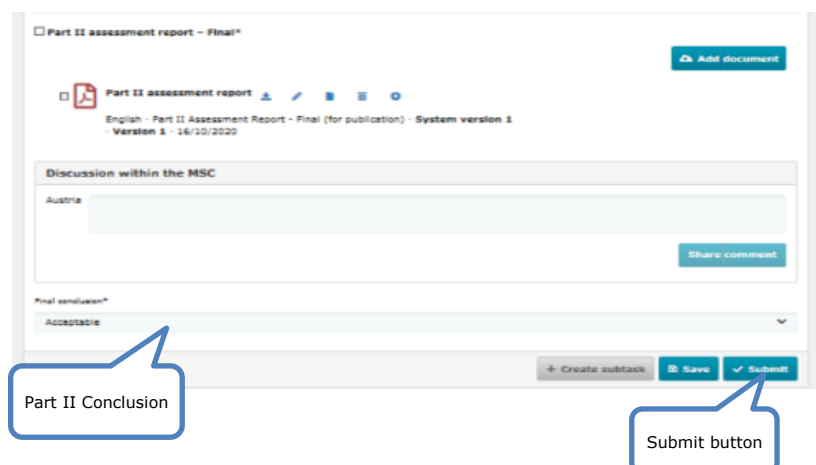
Part II assessment report – Final*

Add document

Part II assessment report

English - Part II Assessment Report - Final (for publication) - System version 1 - Version 1 - 16/10/2020

Discussion within the MSC

Austria

Share comment

Final conclusion*

Acceptable

Create subtask

Save

Submit

Part II Conclusion

Submit button